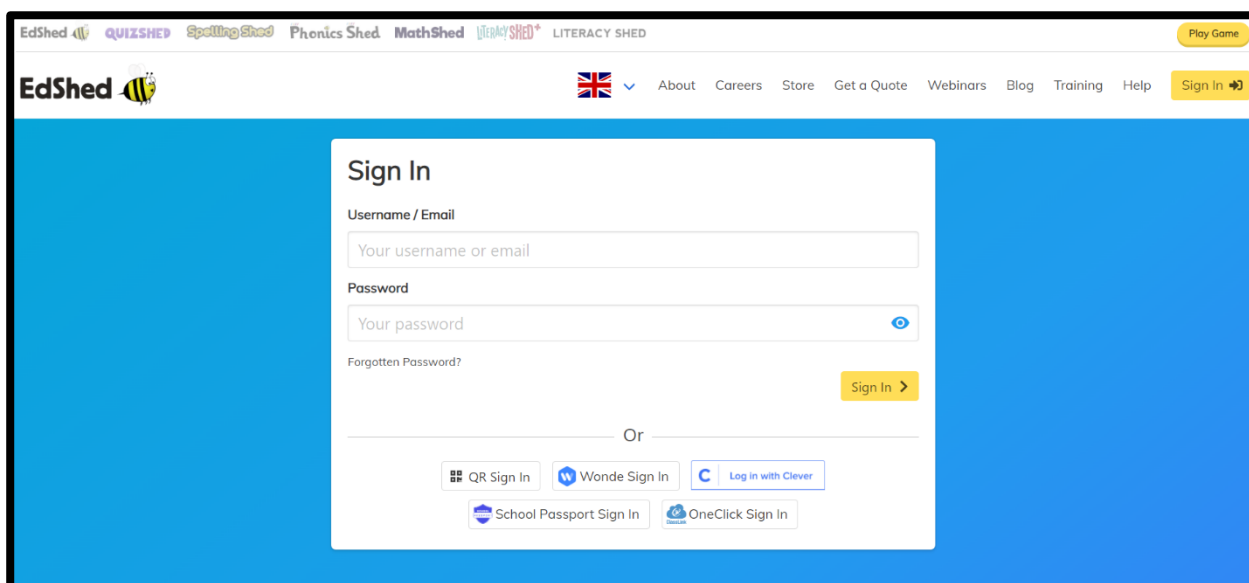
EdShed QUIZSHED Spelling Shed Phonics Shed MathShed LITERACY SHED+ LITERACY SHED

Play Game

EdShed

About Careers Store Get a Quote Webinars Blog Training Help Sign In

Sign In

Username / Email

Your username or email

Password

Your password

Forgotten Password?

Sign In

Or

QR Sign In

Wonde Sign In

Log in with Clever

School Passport Sign In

OneClick Sign In